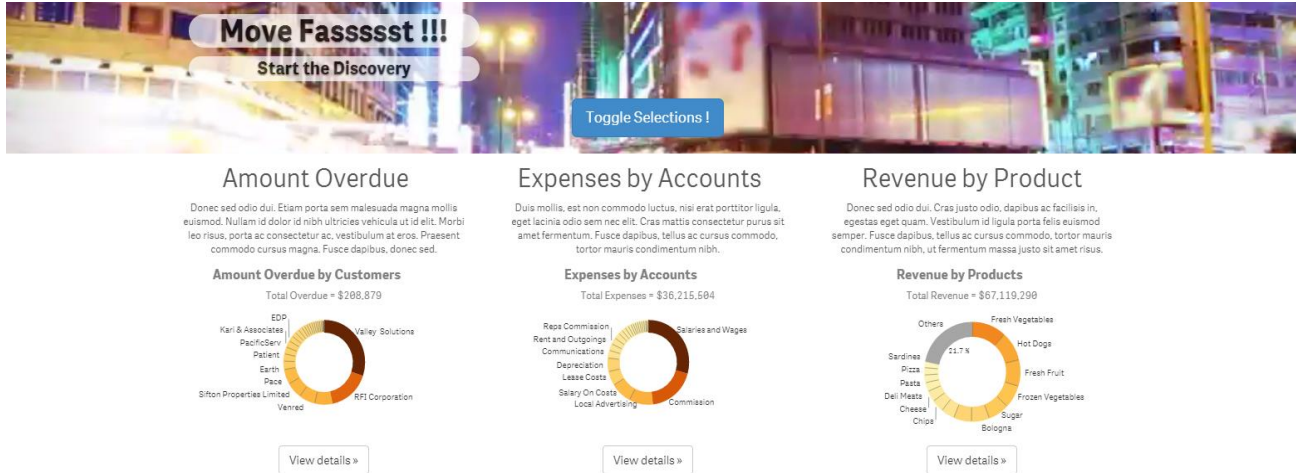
Move Fassssst !!!

Start the Discovery

Toggle Selections !

Amount Overdue

Donec sed odio dui. Etiam porta sem malesuada magna mollis euismod. Nullam id dolor id nibh ultricies vehicula ut id elit. Morbi leo risus, porta ac consectetur ac, vestibulum at eros. Praesent commodo cursus magna. Fusce dapibus, donec sed.

Amount Overdue by Customers

Total Overdue = $208,879

EDP
Kari & Associates
PacificServ
Patient
Earth
Pace
Sifton Properties Limited
Venred
Valley Solutions
RFI Corporation

View details »

Expenses by Accounts

Duis mollis, est non commodo luctus, nisi erat porttitor ligula, eget lacinia odio sem nec elit. Cras mattis consectetur purus sit amet fermentum. Fusce dapibus, tellus ac cursus commodo, tortor mauris condimentum nibh.

Expenses by Accounts

Total Expenses = $36,215,504

Reps Commission
Rent and Outgoings
Communications
Depreciation
Lease Costs
Salary On Costs
Local Advertising
Salaries and Wages
Commission

View details »

Revenue by Product

Donec sed odio dui. Cras justo odio, dapibus ac facilisis in, egestas eget quam. Vestibulum id ligula porta felis euismod semper. Fusce dapibus, tellus ac cursus commodo, tortor mauris condimentum nibh, ut fermentum massa justo sit amet risus.

Revenue by Products

Total Revenue = $67,119,290

Others
21.7 %
Sardines
Pizza
Pasta
Deli Meats
Cheese
Chips
Fresh Vegetables
Hot Dogs
Fresh Fruit
Frozen Vegetables
Sugar
Bologna

View details »